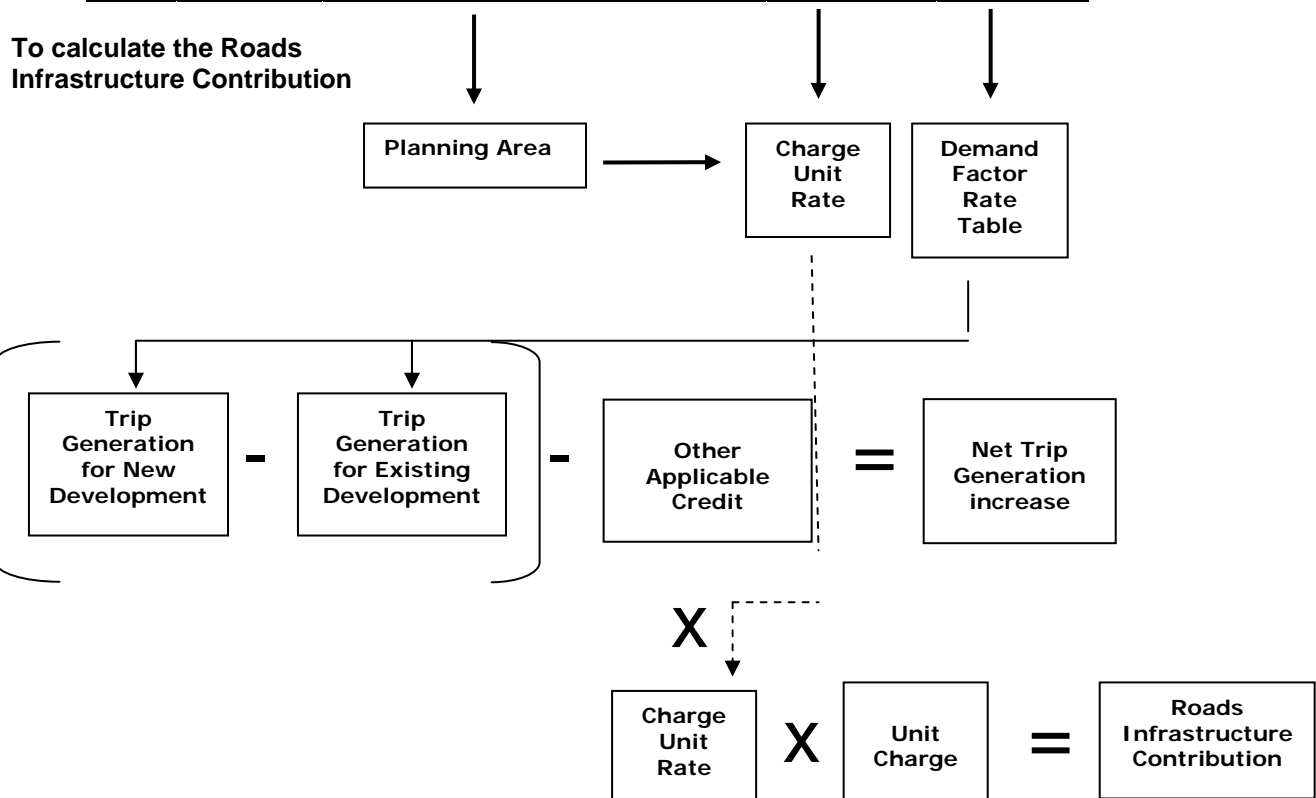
To calculate the Roads Infrastructure Contribution

Planning Area

Charge Unit Rate

Demand Factor Rate Table

Trip Generation for New Development

-

Trip Generation for Existing Development

-

Other Applicable Credit

=

Net Trip Generation increase

X

Charge Unit Rate

X

Unit Charge

=

Roads Infrastructure Contribution